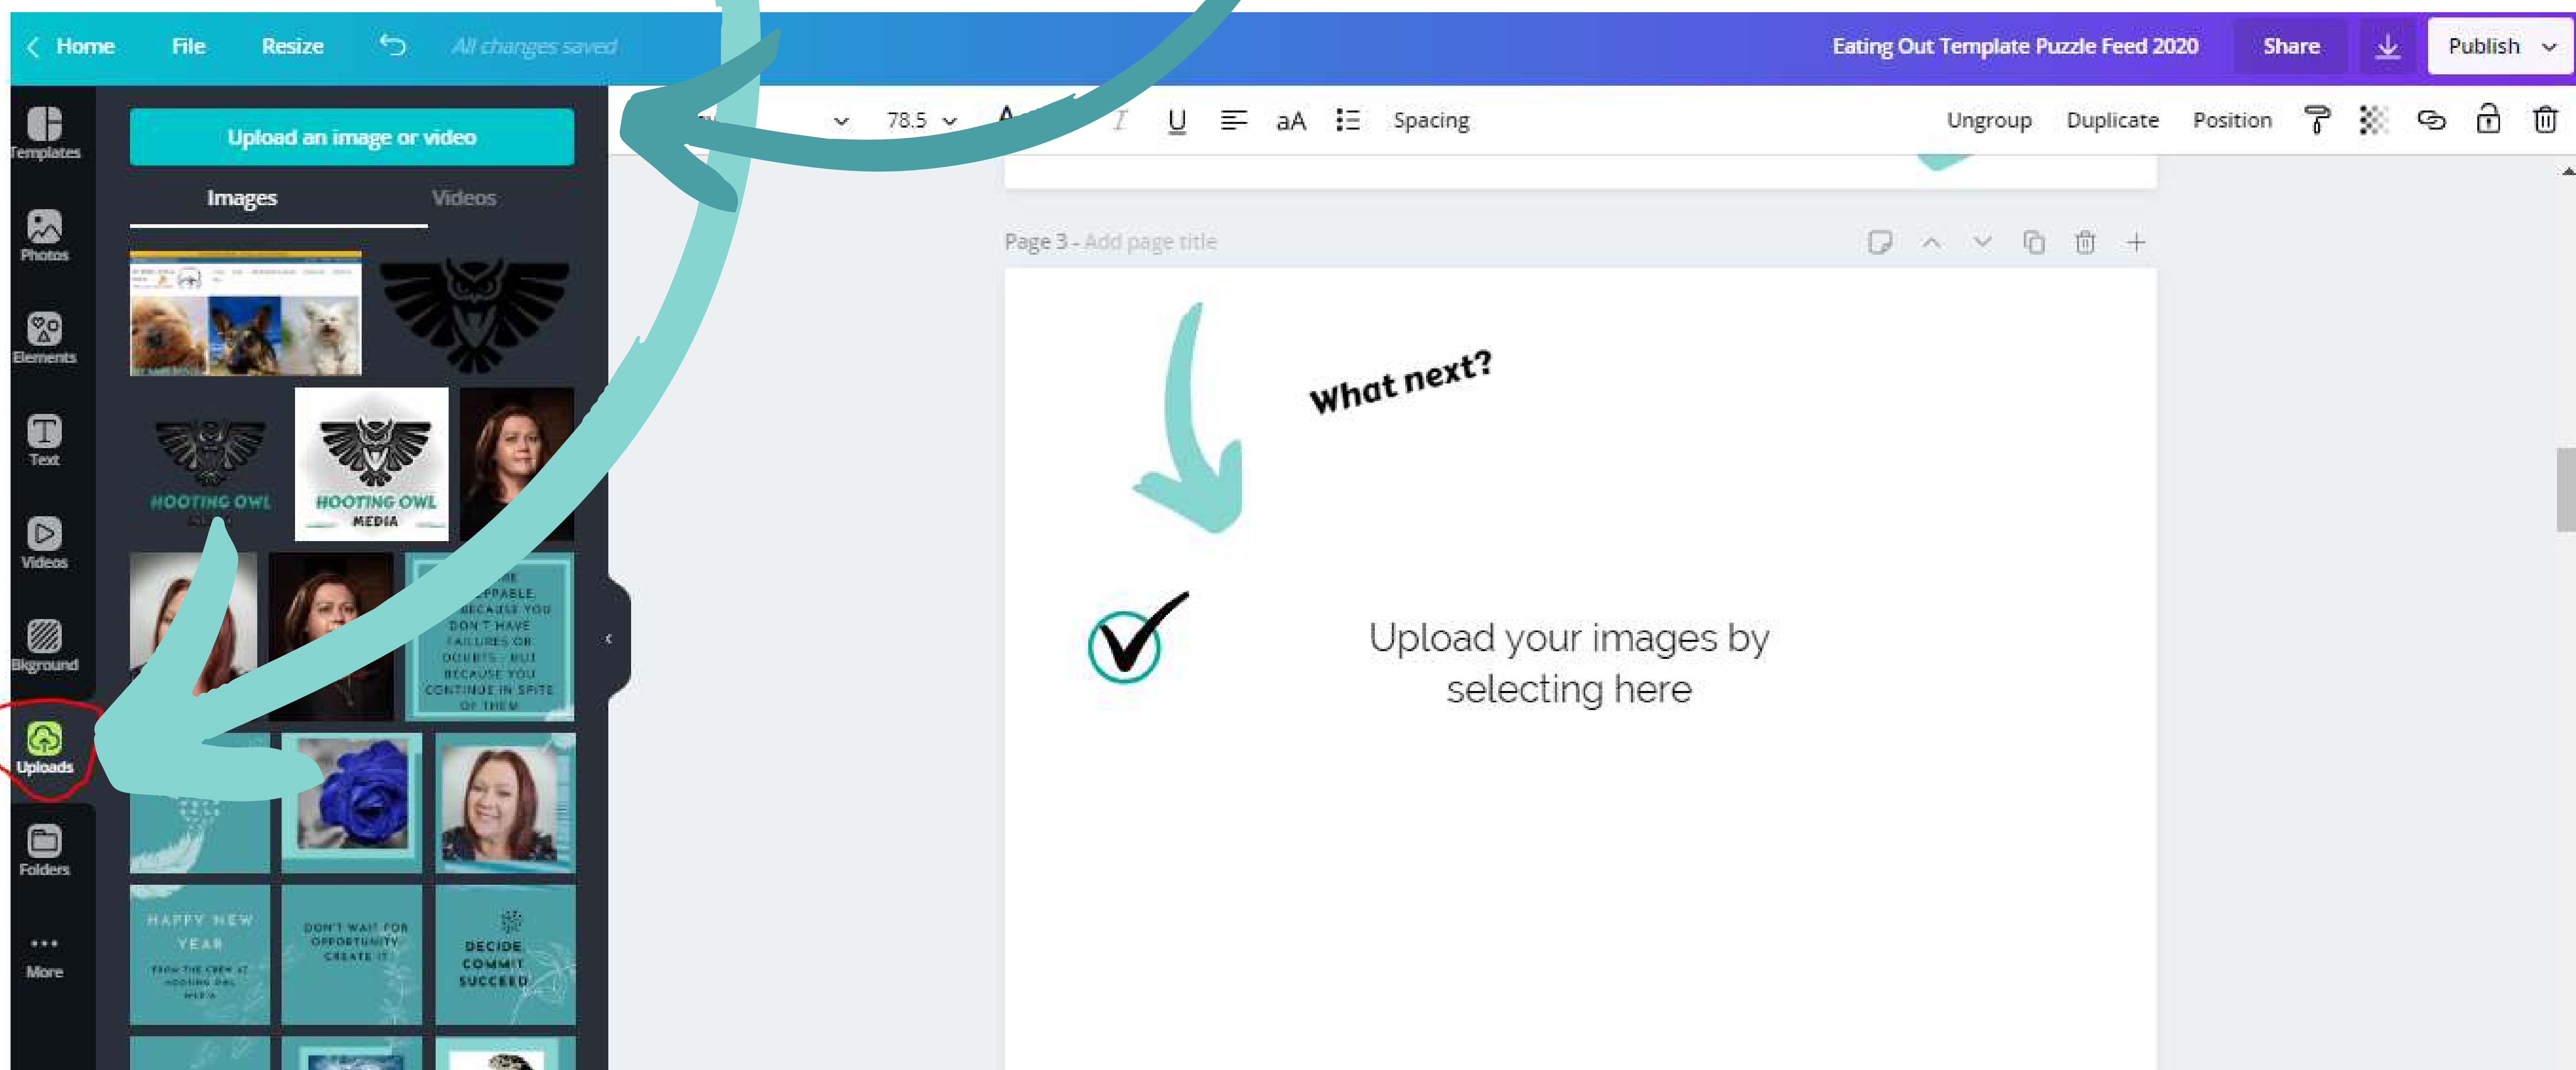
Home File Resize All changes saved

Eating Out Template Puzzle Feed 2020 Share Publish

Templates

Photos

Elements

Text

Videos

Bkground

Uploads

Folders

More

Upload an image or video

Images Videos

HOOTING OWL

HOOTING OWL MEDIA

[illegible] BECAUSE YOU DON'T HAVE FAILURES OR DOUBTS - BUT BECAUSE YOU CONTINUE IN SPITE OF THEM

HAPPY NEW YEAR FROM THE CREW AT HOOTING OWL MEDIA

DON'T WAIT FOR OPPORTUNITY. CREATE IT.

DECIDE COMMIT SUCCEED

78.5 U aA Spacing Ungroup Duplicate Position

Page 3 - Add page title

What next?

Upload your images by selecting here